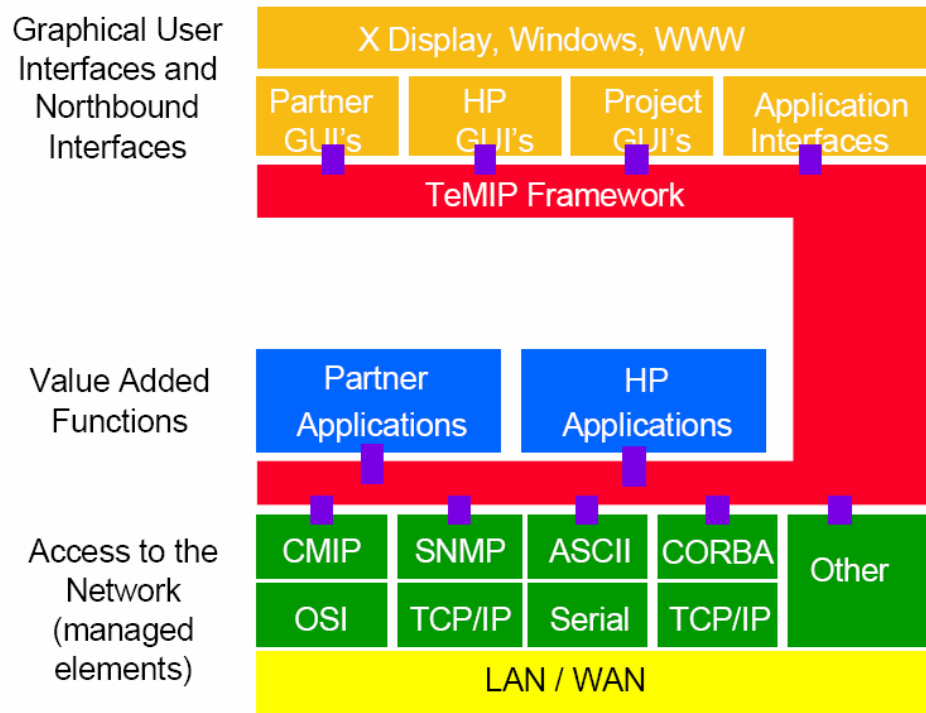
Graphical User Interfaces and Northbound Interfaces

X Display, Windows, WWW

Partner GUI's

HP GUI's

Project GUI's

Application Interfaces

TeMIP Framework

Value Added Functions

Partner Applications

HP Applications

Access to the Network (managed elements)

CMIP

SNMP

ASCII

CORBA

Other

OSI

TCP/IP

Serial

TCP/IP

LAN / WAN